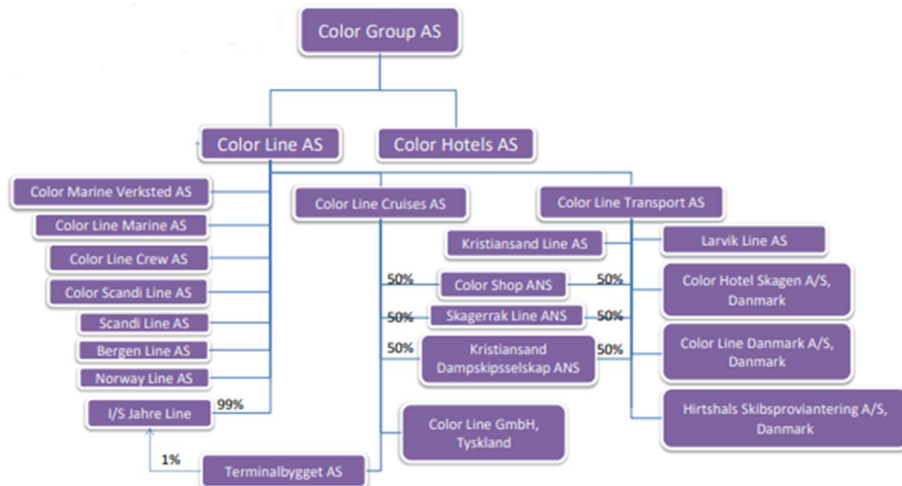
Color Group AS

Color Line AS

Color Hotels AS

Color Marine Verksted AS

Color Line Marine AS

Color Line Crew AS

Color Scandi Line AS

Scandi Line AS

Bergen Line AS

Norway Line AS

I/S Jahre Line

99%

1%

Terminalbygget AS

Color Line Cruises AS

Color Line Transport AS

Kristiansand Line AS

Larvik Line AS

50%

Color Shop ANS

50%

Color Hotel Skagen A/S, Danmark

50%

Skagerrak Line ANS

50%

50%

Kristiansand Dampskipsselskap ANS

50%

Color Line Danmark A/S, Danmark

Color Line GmbH, Tyskland

Hirtshals Skibsproviantering A/S, Danmark